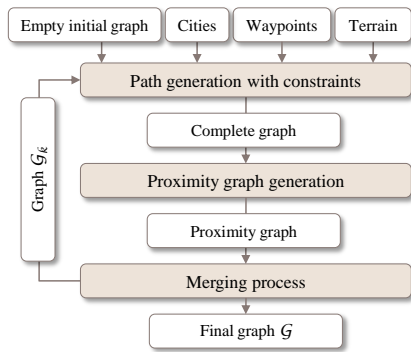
Empty initial graph

Cities

Waypoints

Terrain

Path generation with constraints

Complete graph

Proximity graph generation

Proximity graph

Merging process

Final graph $\mathcal{G}$

Graph $\mathcal{G}_k$